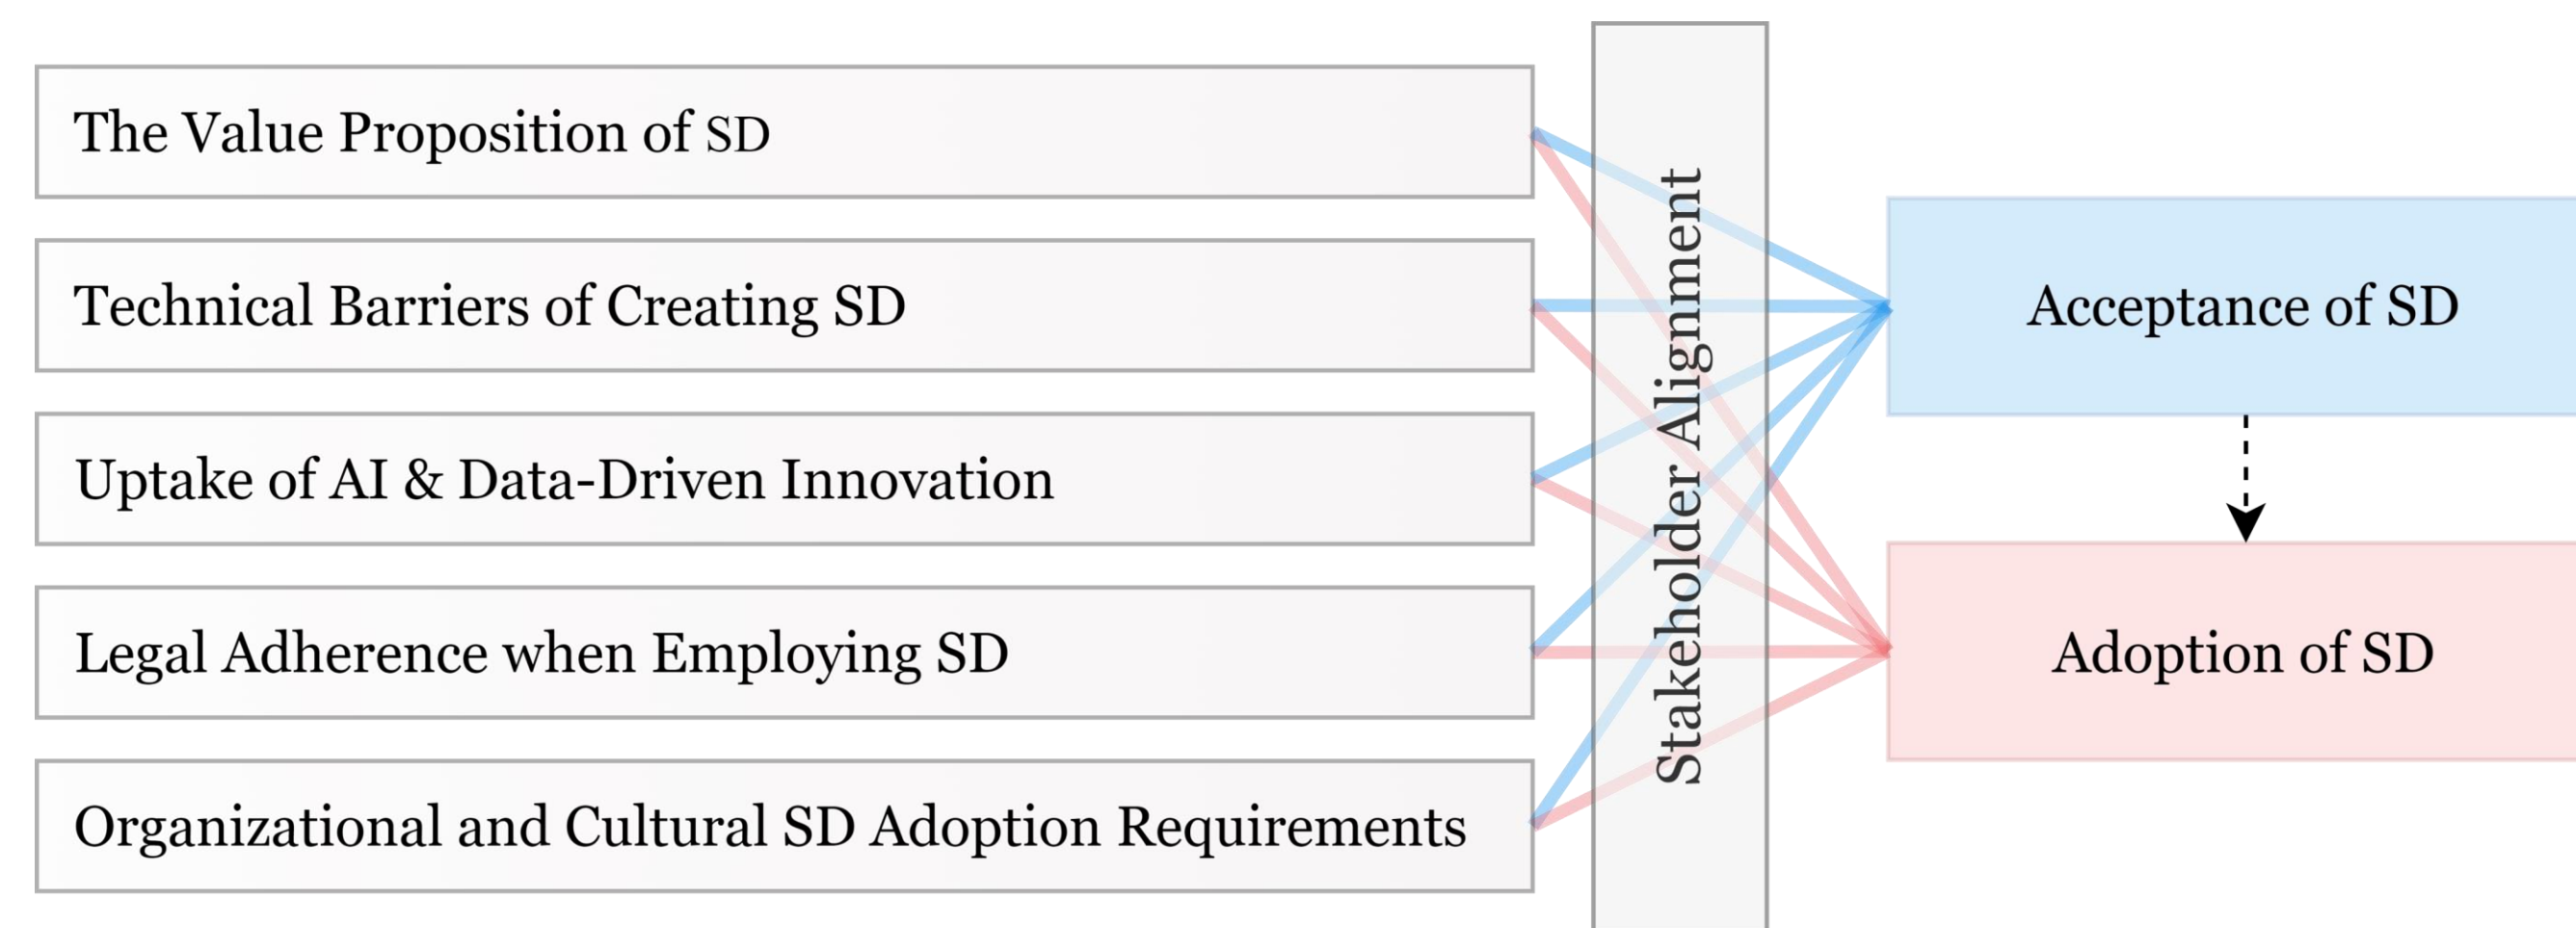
The Value Proposition of SD

Technical Barriers of Creating SD

Uptake of AI & Data-Driven Innovation

Legal Adherence when Employing SD

Organizational and Cultural SD Adoption Requirements

Stakeholder Alignment

Acceptance of SD

Adoption of SD